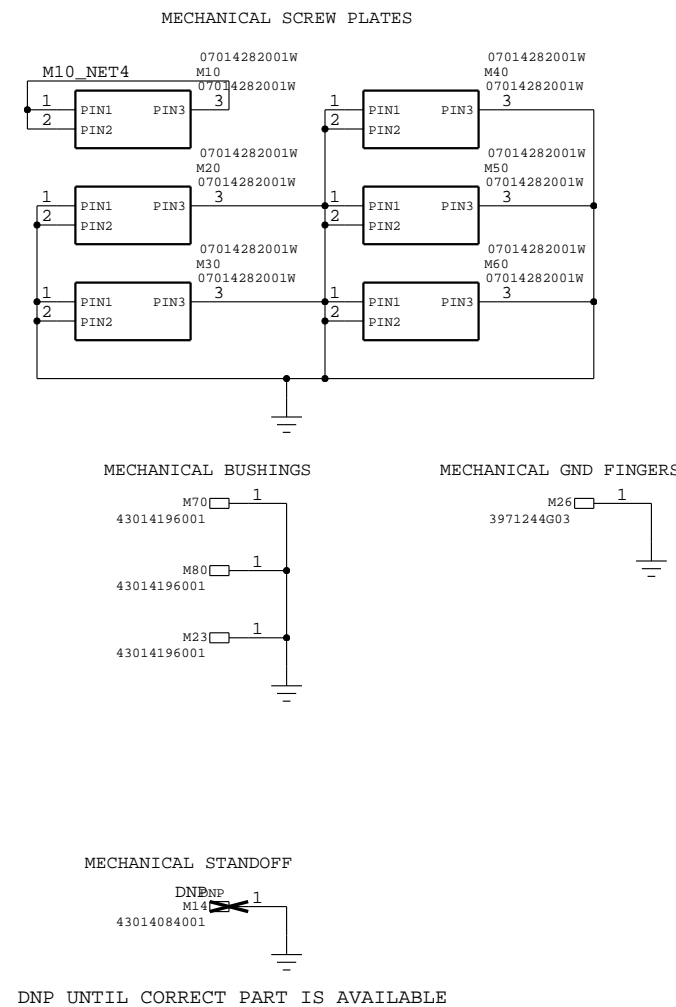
MECHANICAL SCREW PLATES

M10_NET4
07014282001W
M10
07014282001W
1
2
PIN1
PIN2
PIN3
3

07014282001W
M40
07014282001W
1
2
PIN1
PIN2
PIN3
3

07014282001W
M20
07014282001W
1
2
PIN1
PIN2
PIN3
3

07014282001W
M50
07014282001W
1
2
PIN1
PIN2
PIN3
3

07014282001W
M30
07014282001W
1
2
PIN1
PIN2
PIN3
3

07014282001W
M60
07014282001W
1
2
PIN1
PIN2
PIN3
3

MECHANICAL BUSHINGS

M70
43014196001
1

M80
43014196001
1

M23
43014196001
1

MECHANICAL GND FINGERS

M26
3971244G03
1

MECHANICAL STANDOFF

DNP
DNP
M14
43014084001
1

DNP UNTIL CORRECT PART IS AVAILABLE